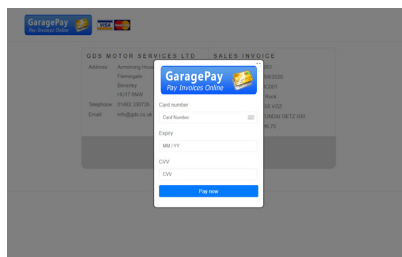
GaragePay
Pay Invoices Online
VISA

GDS MOTOR SERVICES LTD
Address Armstrong Hous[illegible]
Flemingate
Beverley
HU17 0NW
Telephone 01482 336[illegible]
Email info@gds.co.uk

SALES INVOICE
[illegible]
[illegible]/2020
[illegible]
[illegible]
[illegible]
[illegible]

GaragePay
Pay Invoices Online
Card number
Card Number
Expiry
MM / YY
CVV
CVV
Pay now